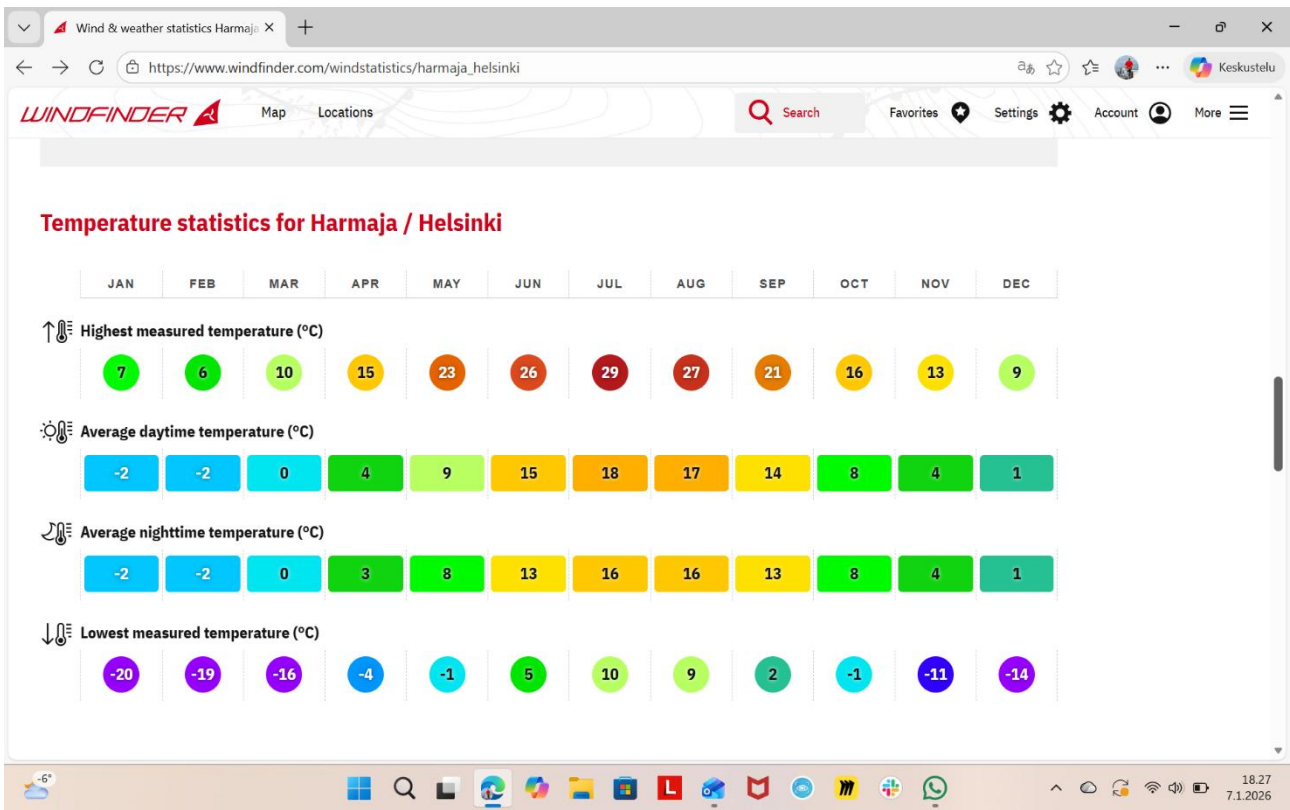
Wind & weather statistics Harmaja ×

https://www.windfinder.com/windstatistics/harmaja_helsinki

Keskustelu

WINDFINDER

Map Locations

Search

Favorites Settings Account More

Temperature statistics for Harmaja / Helsinki

| JAN | FEB | MAR | APR | MAY | JUN | JUL | AUG | SEP | OCT | NOV | DEC |
|---|---|---|---|---|---|---|---|---|---|---|---|

Highest measured temperature (°C)

| 7 | 6 | 10 | 15 | 23 | 26 | 29 | 27 | 21 | 16 | 13 | 9 |
|---|---|---|---|---|---|---|---|---|---|---|---|

Average daytime temperature (°C)

| -2 | -2 | 0 | 4 | 9 | 15 | 18 | 17 | 14 | 8 | 4 | 1 |
|---|---|---|---|---|---|---|---|---|---|---|---|

Average nighttime temperature (°C)

| -2 | -2 | 0 | 3 | 8 | 13 | 16 | 16 | 13 | 8 | 4 | 1 |
|---|---|---|---|---|---|---|---|---|---|---|---|

Lowest measured temperature (°C)

| -20 | -19 | -16 | -4 | -1 | 5 | 10 | 9 | 2 | -1 | -11 | -14 |
|---|---|---|---|---|---|---|---|---|---|---|---|

-6°

18.27
7.1.2026